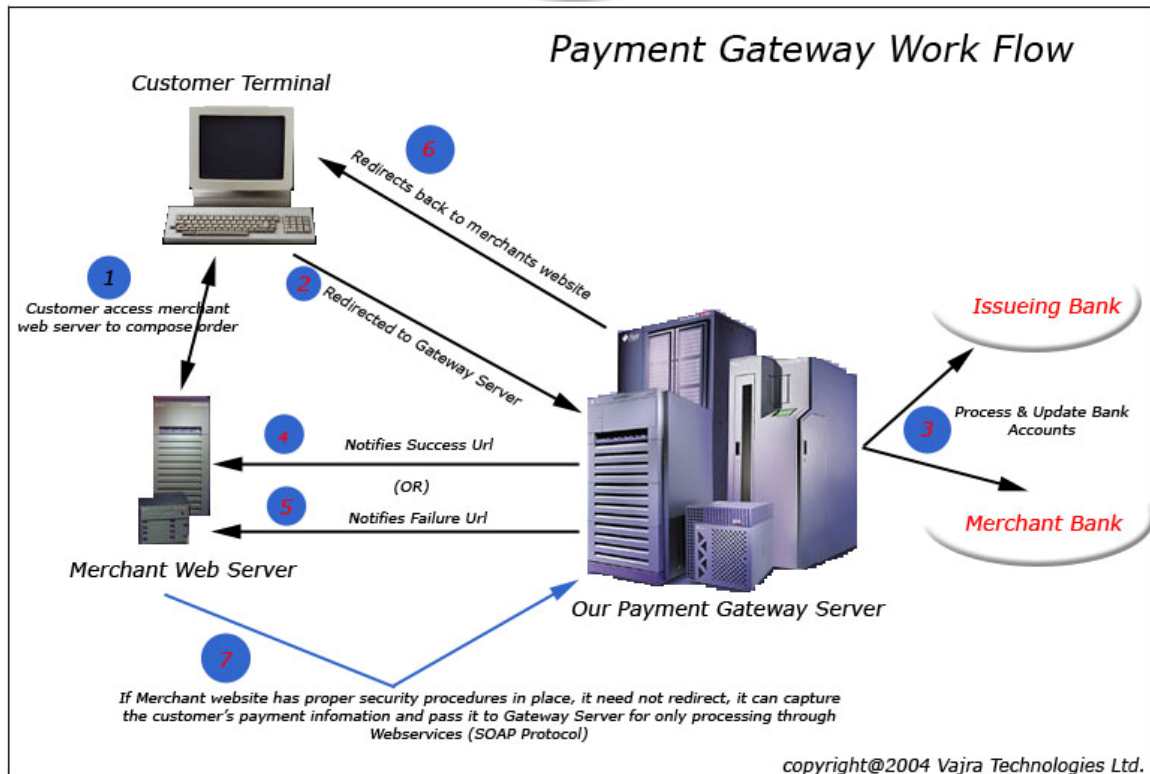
Payment Gateway Work Flow

Customer Terminal

6

Redirects back to merchants website

1

Customer access merchant web server to compose order

2

Redirected to Gateway Server

Issueing Bank

3

Process & Update Bank Accounts

Merchant Bank

4

Notifies Success Url

(OR)

5

Notifies Failure Url

Merchant Web Server

Our Payment Gateway Server

7

If Merchant website has proper security procedures in place, it need not redirect, it can capture the customer's payment infomation and pass it to Gateway Server for only processing through Webservices (SOAP Protocol)

copyright@2004 Vajra Technologies Ltd.